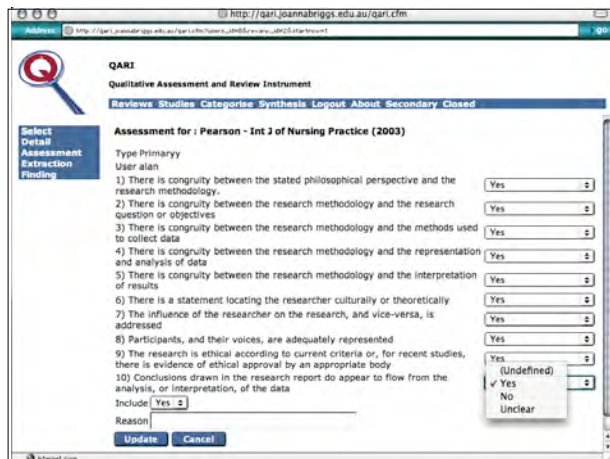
http://qari.joannabriggs.edu.au/qari.cfm

Address: http://qari.joannabriggs.edu.au/qari.cfm?users_id=8&review_id=2&startrow=1

QARI

Qualitative Assessment and Review Instrument

Reviews Studies Categorise Synthesis Logout About Secondary Closed

Select
Detail
Assessment
Extraction
Finding

Assessment for : Pearson - Int J of Nursing Practice (2003)

Type Primaryy
User alan

1) There is congruity between the stated philosophical perspective and the research methodology. Yes

2) There is congruity between the research methodology and the research question or objectives Yes

3) There is congruity between the research methodology and the methods used to collect data Yes

4) There is congruity between the research methodology and the representation and analysis of data Yes

5) There is congruity between the research methodology and the interpretation of results Yes

6) There is a statement locating the researcher culturally or theoretically Yes

7) The influence of the researcher on the research, and vice-versa, is addressed Yes

8) Participants, and their voices, are adequately represented Yes

9) The research is ethical according to current criteria or, for recent studies, there is evidence of ethical approval by an appropriate body Yes

10) Conclusions drawn in the research report do appear to flow from the analysis, or interpretation, of the data

(Undefined)
✓ Yes
No
Unclear

Include Yes

Reason

Update Cancel

Internet zone